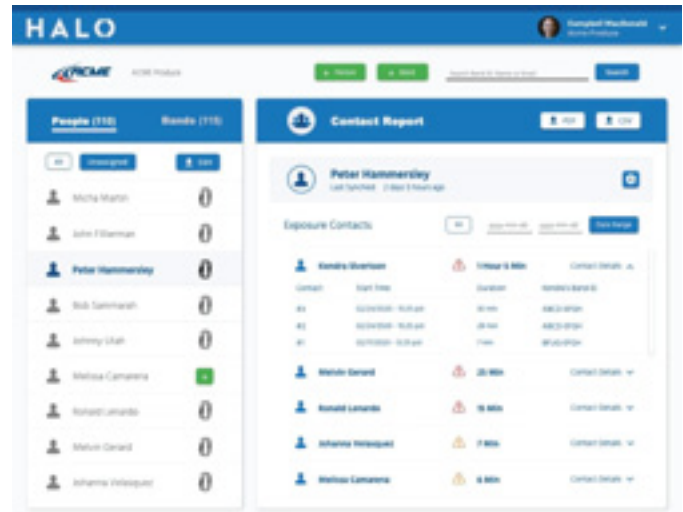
HALO

Campbell MacDonald
Acme Products

ACME

ACME Products

Search

People (115)

Bands (115)

Peter Hammersley

Micha Martin

John Fillerman

Peter Hammersley

Bob Sainmarsh

Johnny Utah

Melissa Camarena

Ronald Lenardo

Melvin Gerard

Johanna Velasquez

Contact Report

PDF

CSV

Peter Hammersley
Last Synched: 2 days 5 hours ago

Exposure Contacts

Date Range

Kendra Overlson

1 Hour 6 Min

Contact Details

Contact

Start Time

Duration

#1

#2

#3

Melvin Gerard

25 Min

Contact Details

Ronald Lenardo

15 Min

Contact Details

Johanna Velasquez

7 Min

Contact Details

Melissa Camarena

6 Min

Contact Details